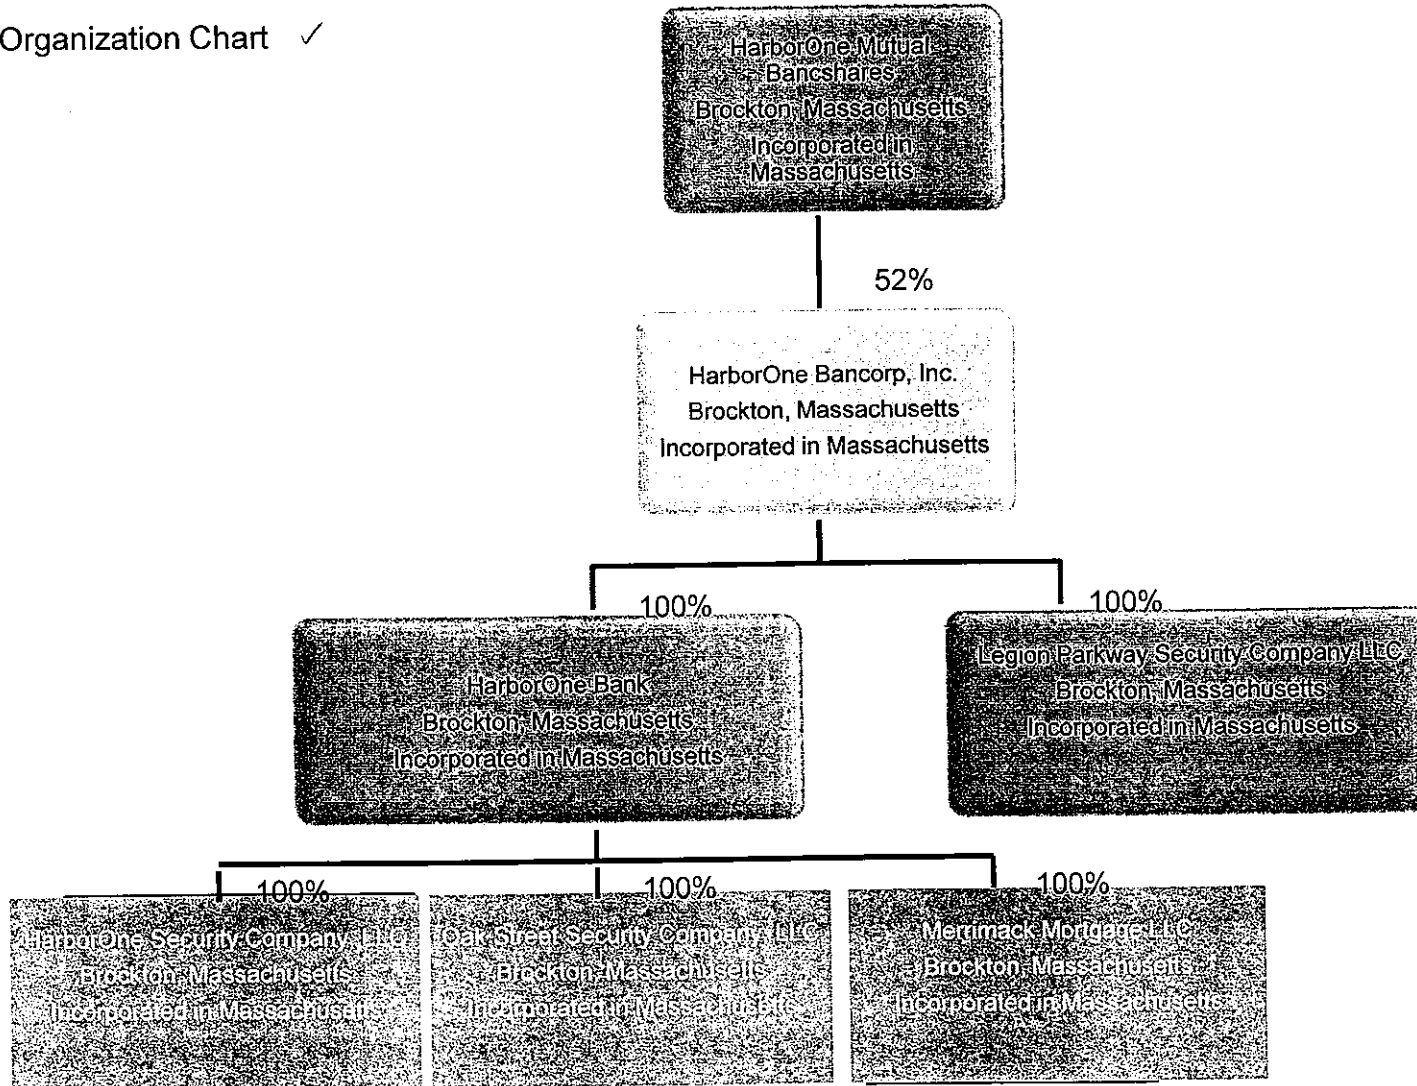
Organization Chart ✓

HarborOne Mutual Bancshares
Brockton, Massachusetts
Incorporated in Massachusetts

52%

HarborOne Bancorp, Inc.
Brockton, Massachusetts
Incorporated in Massachusetts

100%

HarborOne Bank
Brockton, Massachusetts
Incorporated in Massachusetts

100%

Legion Parkway Security Company LLC
Brockton, Massachusetts
Incorporated in Massachusetts

100%

HarborOne Security Company LLC
Brockton, Massachusetts
Incorporated in Massachusetts

100%

Oak Street Security Company LLC
Brockton, Massachusetts
Incorporated in Massachusetts

100%

Merrimack Mortgage LLC
Brockton, Massachusetts
Incorporated in Massachusetts